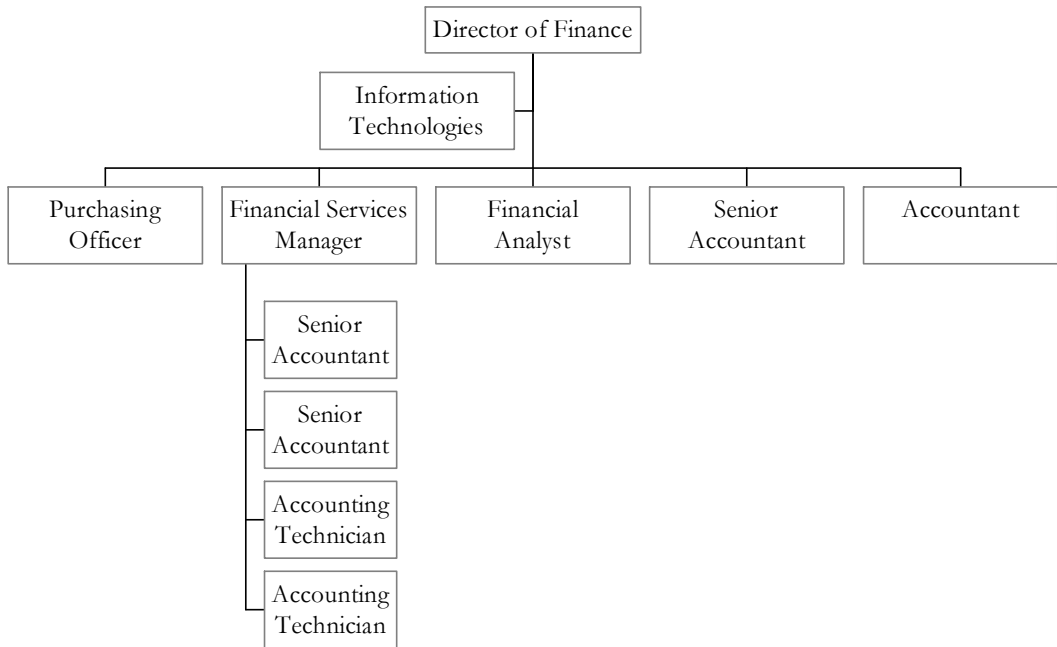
Director of Finance

Information Technologies

Purchasing Officer

Financial Services Manager

Financial Analyst

Senior Accountant

Accountant

Senior Accountant

Senior Accountant

Accounting Technician

Accounting Technician